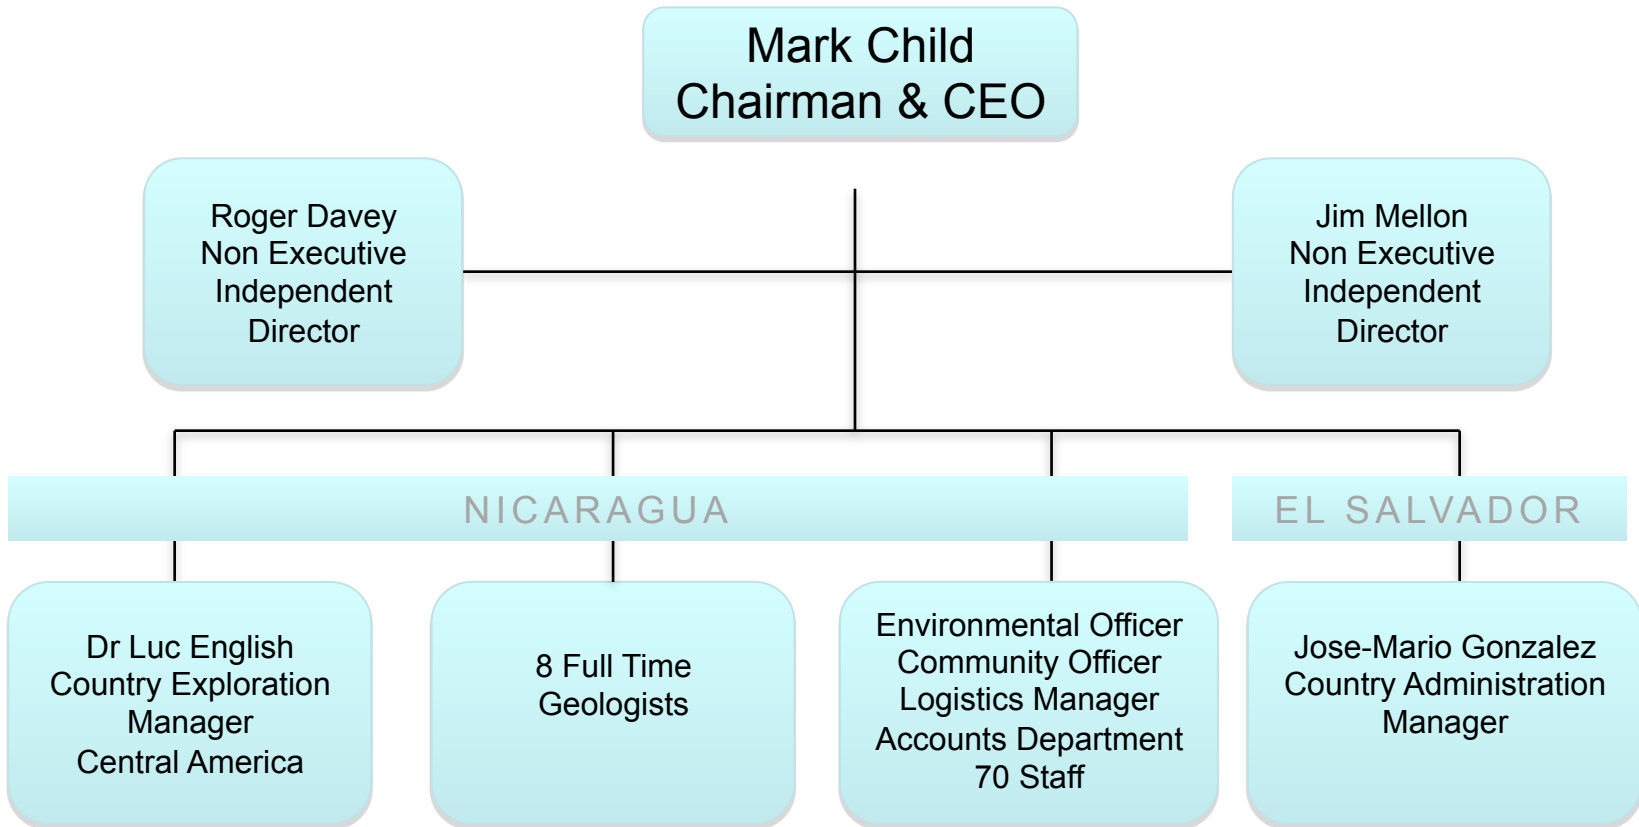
Mark Child
Chairman & CEO

Roger Davey
Non Executive
Independent
Director

Jim Mellon
Non Executive
Independent
Director

NICARAGUA

EL SALVADOR

Dr Luc English
Country Exploration
Manager
Central America

8 Full Time
Geologists

Environmental Officer
Community Officer
Logistics Manager
Accounts Department
70 Staff

Jose-Mario Gonzalez
Country Administration
Manager